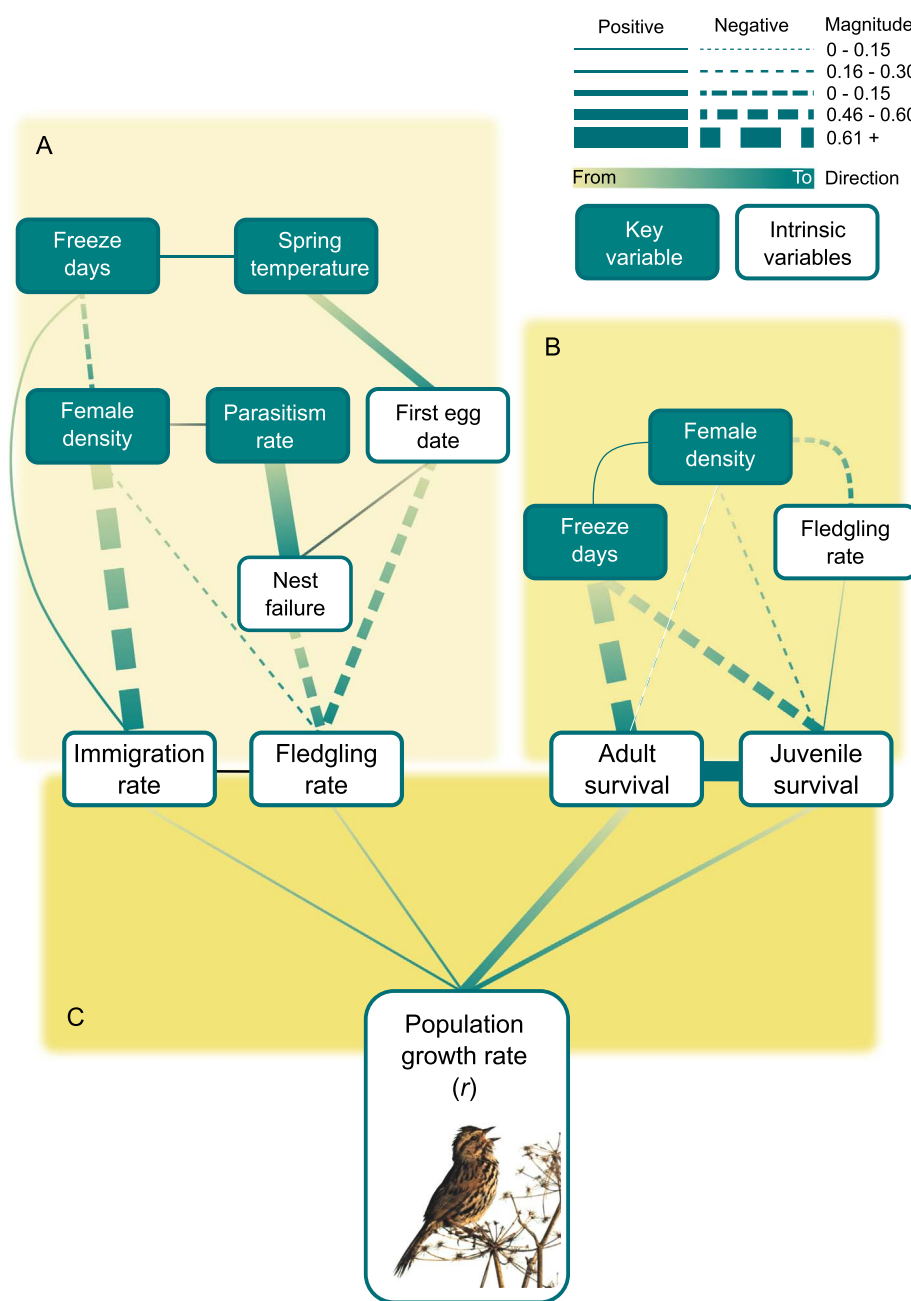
Positive Negative Magnitude
0 - 0.15
0.16 - 0.30
0 - 0.15
0.46 - 0.60
0.61 +
From To Direction
Key variable
Intrinsic variables

A
Freeze days
Spring temperature
Female density
Parasitism rate
First egg date
Nest failure
Immigration rate
Fledgling rate

B
Female density
Freeze days
Fledgling rate
Adult survival
Juvenile survival

C
Population growth rate ($r$)